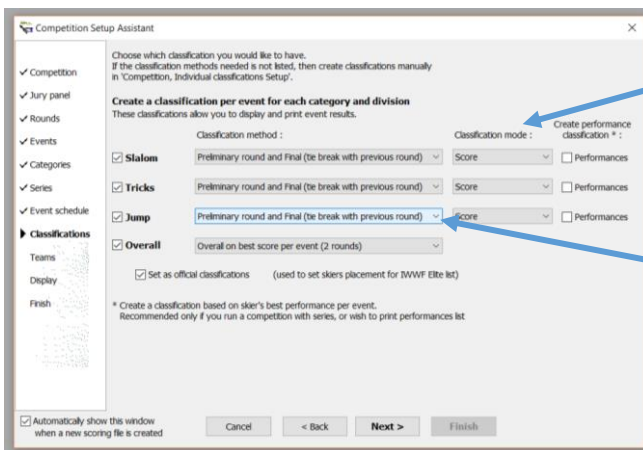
Competition Setup Assistant

✓ Competition
✓ Jury panel
✓ Rounds
✓ Events
✓ Categories
✓ Series
✓ Event schedule
▶ Classifications
Teams
Display
Finish

Choose which classification you would like to have.
If the classification methods needed is not listed, then create classifications manually in 'Competition, Individual classifications Setup'.

**Create a classification per event for each category and division**
These classifications allow you to display and print event results.

| | Classification method : | Classification mode : | Create performance classification * : |
|---|---|---|---|
| ☑ Slalom | Preliminary round and Final (tie break with previous round) | Score | ☐ Performances |
| ☑ Tricks | Preliminary round and Final (tie break with previous round) | Score | ☐ Performances |
| ☑ Jump | Preliminary round and Final (tie break with previous round) | Score | ☐ Performances |
| ☑ Overall | Overall on best score per event (2 rounds) | | |

☑ Set as official classifications (used to set skiers placement for IWWF Elite list)

* Create a classification based on skier's best performance per event.
Recommended only if you run a competition with series, or wish to print performances list

☑ Automatically show this window when a new scoring file is created

Cancel
< Back
Next >
Finish